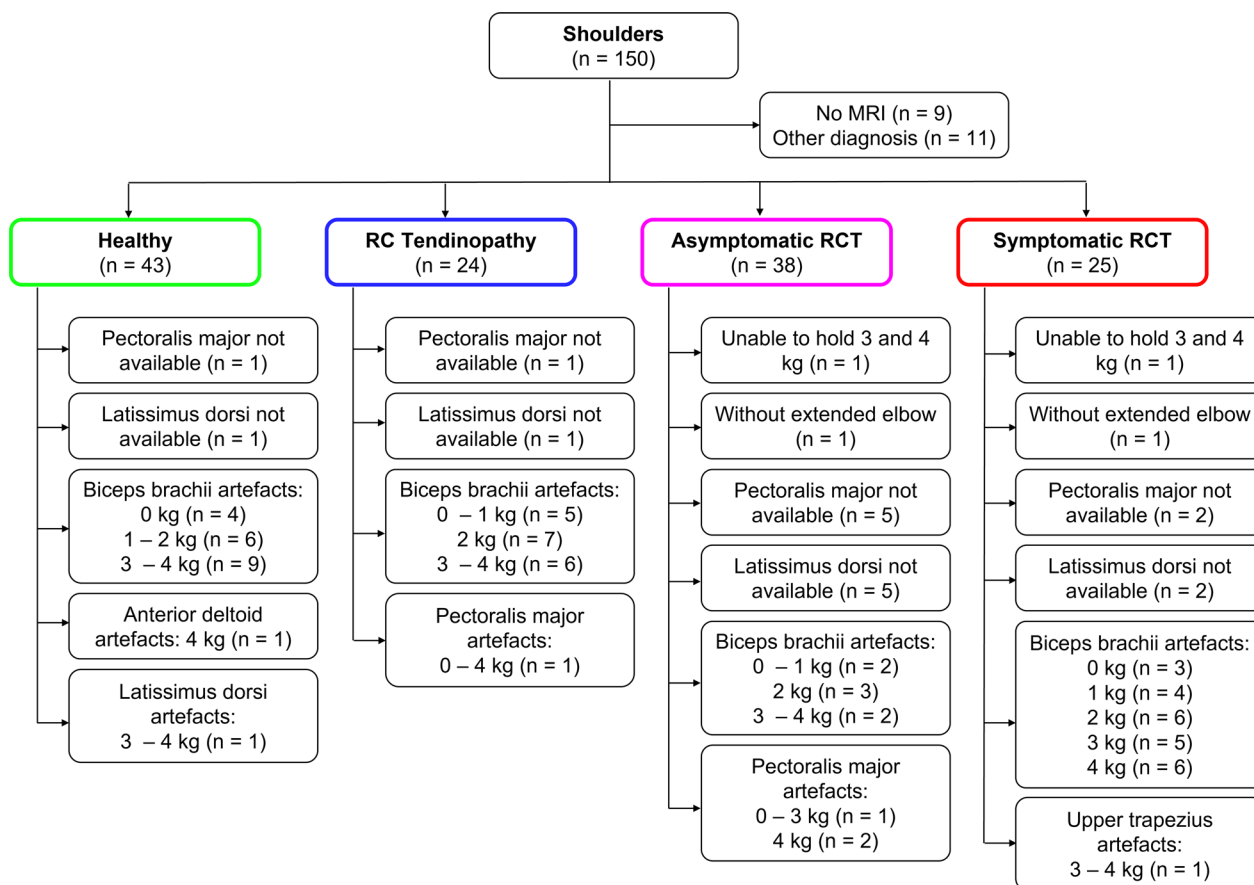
Shoulders
(n = 150)

No MRI (n = 9)
Other diagnosis (n = 11)

Healthy
(n = 43)

Pectoralis major not available (n = 1)

Latissimus dorsi not available (n = 1)

Biceps brachii artefacts:
0 kg (n = 4)
1 – 2 kg (n = 6)
3 – 4 kg (n = 9)

Anterior deltoid artefacts: 4 kg (n = 1)

Latissimus dorsi artefacts:
3 – 4 kg (n = 1)

RC Tendinopathy
(n = 24)

Pectoralis major not available (n = 1)

Latissimus dorsi not available (n = 1)

Biceps brachii artefacts:
0 – 1 kg (n = 5)
2 kg (n = 7)
3 – 4 kg (n = 6)

Pectoralis major artefacts:
0 – 4 kg (n = 1)

Asymptomatic RCT
(n = 38)

Unable to hold 3 and 4 kg (n = 1)

Without extended elbow (n = 1)

Pectoralis major not available (n = 5)

Latissimus dorsi not available (n = 5)

Biceps brachii artefacts:
0 – 1 kg (n = 2)
2 kg (n = 3)
3 – 4 kg (n = 2)

Pectoralis major artefacts:
0 – 3 kg (n = 1)
4 kg (n = 2)

Symptomatic RCT
(n = 25)

Unable to hold 3 and 4 kg (n = 1)

Without extended elbow (n = 1)

Pectoralis major not available (n = 2)

Latissimus dorsi not available (n = 2)

Biceps brachii artefacts:
0 kg (n = 3)
1 kg (n = 4)
2 kg (n = 6)
3 kg (n = 5)
4 kg (n = 6)

Upper trapezius artefacts:
3 – 4 kg (n = 1)